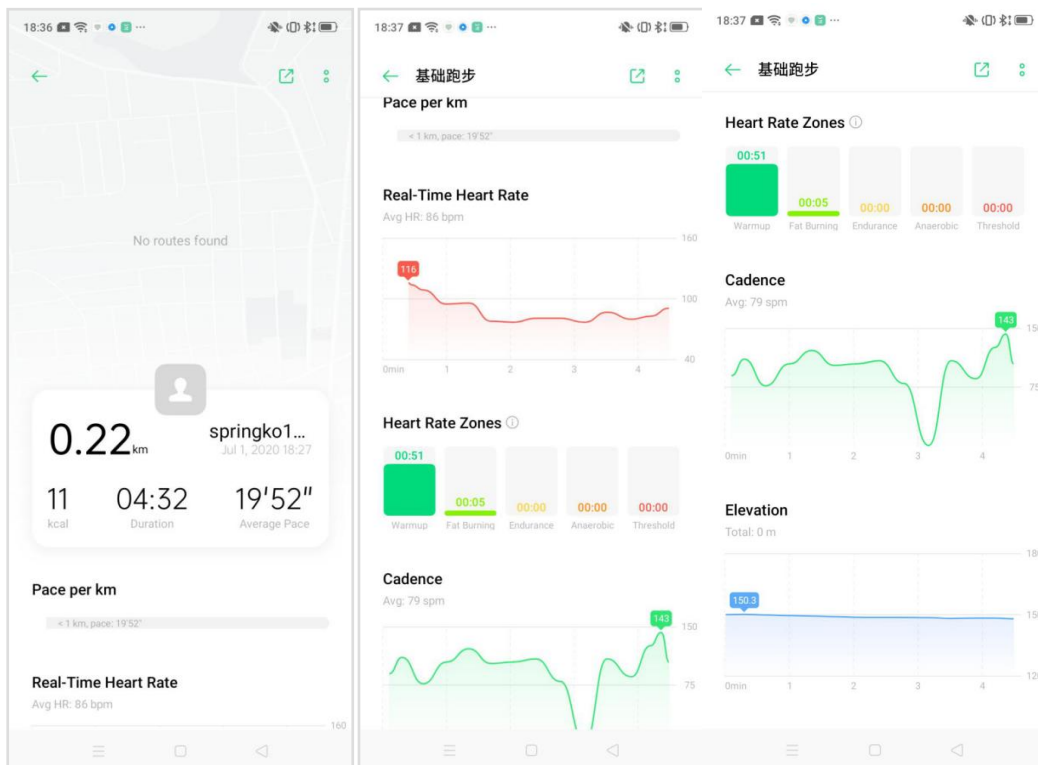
18:36

No routes found

0.22km
springko1...
Jul 1, 2020 18:27

11
kcal
04:32
Duration
19'52"
Average Pace

Pace per km
< 1 km, pace: 19'52"

Real-Time Heart Rate
Avg HR: 86 bpm
160

18:37
← 基础跑步

Pace per km
< 1 km, pace: 19'52"

Real-Time Heart Rate
Avg HR: 86 bpm
116
160
100
40
0min 1 2 3 4

Heart Rate Zones

| 00:51 | 00:05 | 00:00 | 00:00 | 00:00 |
|---|---|---|---|---|
| Warmup | Fat Burning | Endurance | Anaerobic | Threshold |

Cadence
Avg: 79 spm
143
150
75

18:37
← 基础跑步

Heart Rate Zones

| 00:51 | 00:05 | 00:00 | 00:00 | 00:00 |
|---|---|---|---|---|
| Warmup | Fat Burning | Endurance | Anaerobic | Threshold |

Cadence
Avg: 79 spm
143
15
75
0min 1 2 3 4

Elevation
Total: 0 m
150.3
18
15
12
0min 1 2 3 4